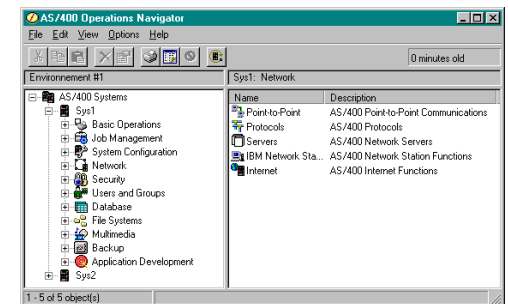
AS/400 Operations Navigator

File Edit View Options Help

0 minutes old

Environnement #1

Sys1: Network

AS/400 Systems
Sys1
Basic Operations
Job Management
System Configuration
Network
Security
Users and Groups
Database
File Systems
Multimedia
Backup
Application Development
Sys2

| Name | Description |
|---|---|
| Point-to-Point | AS/400 Point-to-Point Communications |
| Protocols | AS/400 Protocols |
| Servers | AS/400 Network Servers |
| IBM Network Sta... | AS/400 Network Station Functions |
| Internet | AS/400 Internet Functions |

1 - 5 of 5 object(s)